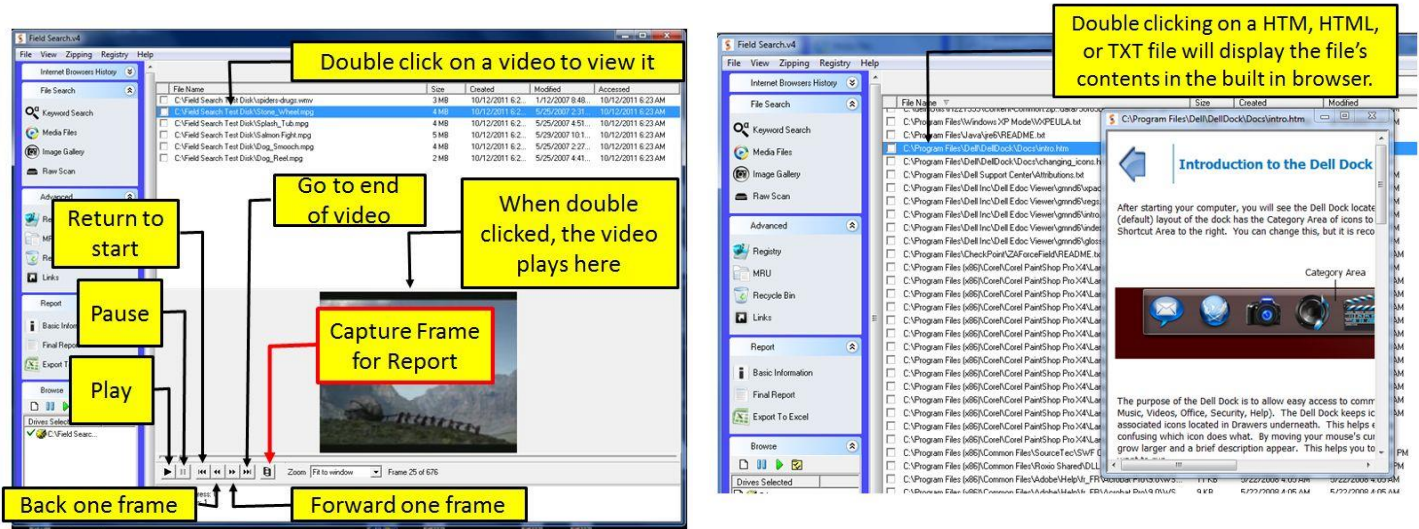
Field Search.v4

File View Zipping Registry Help

Internet Browsers History

File Search

Keyword Search

Media Files

Image Gallery

Raw Scan

Advanced

Report

Basic Informat

Final Report

Export T

Browse

Drives Selected

C:\Field Searc...

Double click on a video to view it

| File Name | Size | Created | Modified | Accessed |
|---|---|---|---|---|
| C:\Field Search Test Disk\spiders-drugs.wmv | 3 MB | 10/12/2011 6:2... | 1/12/2007 8:48... | 10/12/2011 6:23 AM |
| C:\Field Search Test Disk\Stone_Wheel.mpg | 4 MB | 10/12/2011 6:2... | 5/25/2007 2:31... | 10/12/2011 6:23 AM |
| C:\Field Search Test Disk\Splash_Tub.mpg | 4 MB | 10/12/2011 6:2... | 5/25/2007 4:51... | 10/12/2011 6:23 AM |
| C:\Field Search Test Disk\Salmon Fight.mpg | 5 MB | 10/12/2011 6:2... | 5/29/2007 10:1... | 10/12/2011 6:23 AM |
| C:\Field Search Test Disk\Dog_Smooch.mpg | 4 MB | 10/12/2011 6:2... | 5/25/2007 2:27... | 10/12/2011 6:23 AM |
| C:\Field Search Test Disk\Dog_Reel.mpg | 2 MB | 10/12/2011 6:2... | 5/25/2007 4:41... | 10/12/2011 6:23 AM |

Go to end of video

When double clicked, the video plays here

Return to start

Pause

Capture Frame for Report

Play

Zoom Fit to window Frame 25 of 676

Back one frame

Forward one frame

Field Search.v4

File View Zipping Registry Help

Double clicking on a HTM, HTML, or TXT file will display the file's contents in the built in browser.

Internet Browsers History

File Search

Keyword Search

Media Files

Image Gallery

Raw Scan

Advanced

Registry

MRU

Recycle Bin

Links

Report

Basic Information

Final Report

Export To Excel

Browse

Drives Selected

File Name | Size | Created | Modified

C:\Program Files\Windows XP Mode\XPEULA.txt

C:\Program Files\Java\jre6\README.txt

C:\Program Files\Dell\DellDock\Docs\intro.htm

C:\Program Files\Dell\DellDock\Docs\changing_icons.h

C:\Program Files\Dell Support Center\Attributions.txt

C:\Program Files\Dell Inc\Dell Edoc Viewer\gmnd6\

C:\Program Files\CheckPoint\ZAForceField\README.tx

C:\Program Files (x86)\Corel\Corel PaintShop Pro X4\La

C:\Program Files (x86)\Common Files\SourceTec\SWF

C:\Program Files (x86)\Common Files\Roxio Shared\DLL

C:\Program Files\Dell\DellDock\Docs\intro.htm

Introduction to the Dell Dock

After starting your computer, you will see the Dell Dock locate (default) layout of the dock has the Category Area of icons to Shortcut Area to the right. You can change this, but it is reco

Category Area

The purpose of the Dell Dock is to allow easy access to comm Music, Videos, Office, Security, Help). The Dell Dock keeps ic associated icons located in Drawers underneath. This helps e confusing which icon does what. By moving your mouse's cur grow larger and a brief description appear. This helps you to

11 KB 5/22/2008 4:05 AM 5/22/2008 4:05 AM

9 KB 5/22/2008 4:05 AM 5/22/2008 4:05 AM